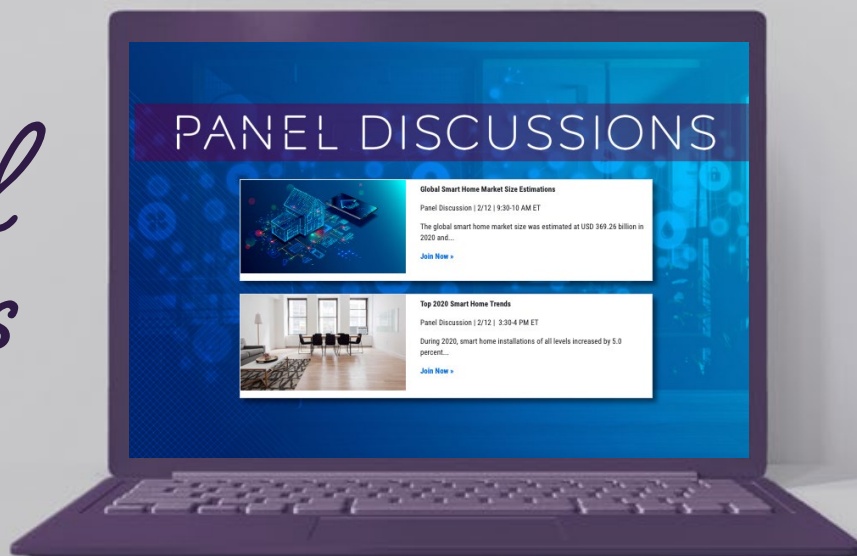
PANEL DISCUSSIONS

Global Smart Home Market Size Estimations

Panel Discussion | 2/12 | 9:30-10 AM ET

The global smart home market size was estimated at USD 369.26 billion in 2020 and...

Join Now »

Top 2020 Smart Home Trends

Panel Discussion | 2/12 | 3:30-4 PM ET

During 2020, smart home installations of all levels increased by 5.0 percent...

Join Now »